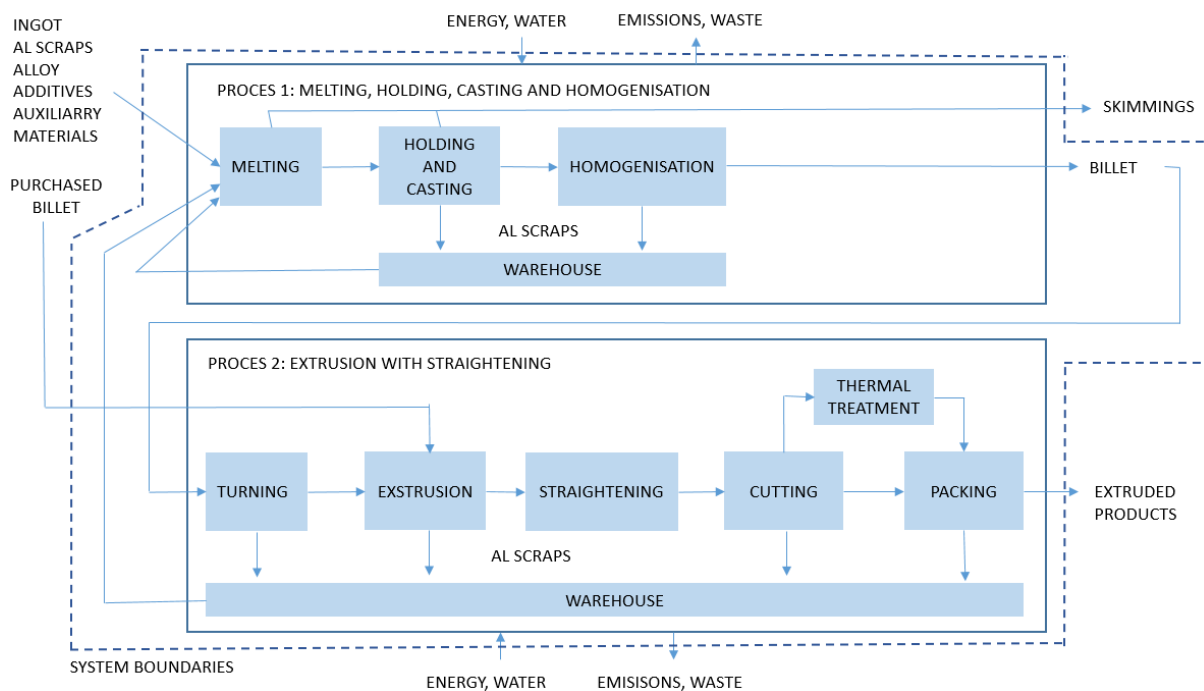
ENERGY, WATER

EMISSIONS, WASTE

INGOT
AL SCRAPS
ALLOY
ADDITIVES
AUXILIARRY
MATERIALS

PROCES 1: MELTING, HOLDING, CASTING AND HOMOGENISATION

SKIMMINGS

MELTING

HOLDING AND CASTING

HOMOGENISATION

BILLET

PURCHASED BILLET

AL SCRAPS

WAREHOUSE

PROCES 2: EXTRUSION WITH STRAIGHTENING

THERMAL TREATMENT

TURNING

EXSTRUSION

STRAIGHTENING

CUTTING

PACKING

EXTRUDED PRODUCTS

AL SCRAPS

WAREHOUSE

SYSTEM BOUNDARIES

ENERGY, WATER

EMISISONS, WASTE